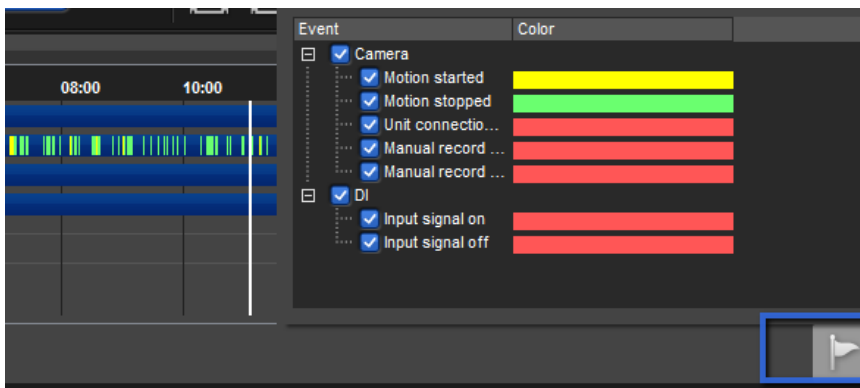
08:00
10:00

| Event | Color |
|---|---|
| Camera | |
| Motion started | |
| Motion stopped | |
| Unit connectio... | |
| Manual record ... | |
| Manual record ... | |
| DI | |
| Input signal on | |
| Input signal off | |